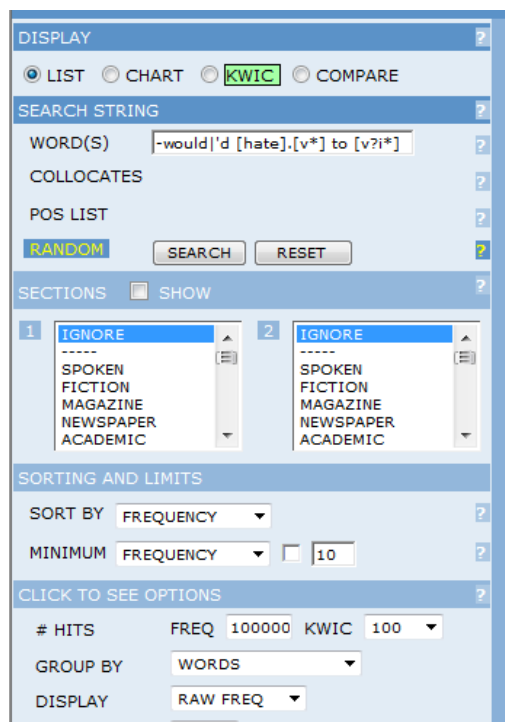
DISPLAY ?

LIST CHART KWIC COMPARE

SEARCH STRING ?

WORD(S) -would|'d [hate].[v*] to [v?i*] ?

COLLOCATES ?

POS LIST ?

RANDOM SEARCH RESET ?

SECTIONS SHOW ?

1 IGNORE
-----
SPOKEN
FICTION
MAGAZINE
NEWSPAPER
ACADEMIC

2 IGNORE
-----
SPOKEN
FICTION
MAGAZINE
NEWSPAPER
ACADEMIC

SORTING AND LIMITS

SORT BY FREQUENCY ?

MINIMUM FREQUENCY 10 ?

CLICK TO SEE OPTIONS ?

# HITS FREQ 100000 KWIC 100

GROUP BY WORDS

DISPLAY RAW FREQ